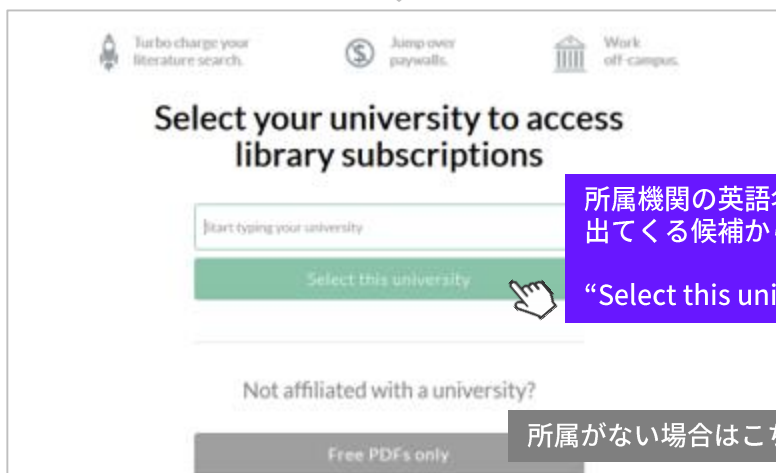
Turbo charge your literature search.

Jump over paywalls.

Work off-campus.

Select your university to access library subscriptions

Start typing your university

Select this university

Not affiliated with a university?

Free PDFs only

所属機関の英語
出てくる候補か

“Select this uni

所属がない場合はこ